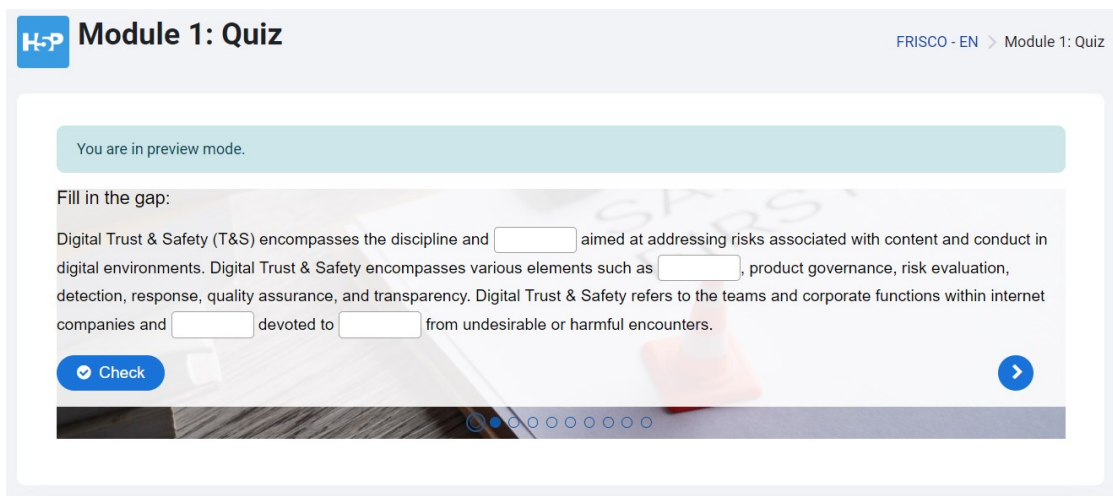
H5P Module 1: Quiz

FRISCO - EN > Module 1: Quiz

You are in preview mode.

Fill in the gap:

Digital Trust & Safety (T&S) encompasses the discipline and ________ aimed at addressing risks associated with content and conduct in digital environments. Digital Trust & Safety encompasses various elements such as ________, product governance, risk evaluation, detection, response, quality assurance, and transparency. Digital Trust & Safety refers to the teams and corporate functions within internet companies and ________ devoted to ________ from undesirable or harmful encounters.

Check